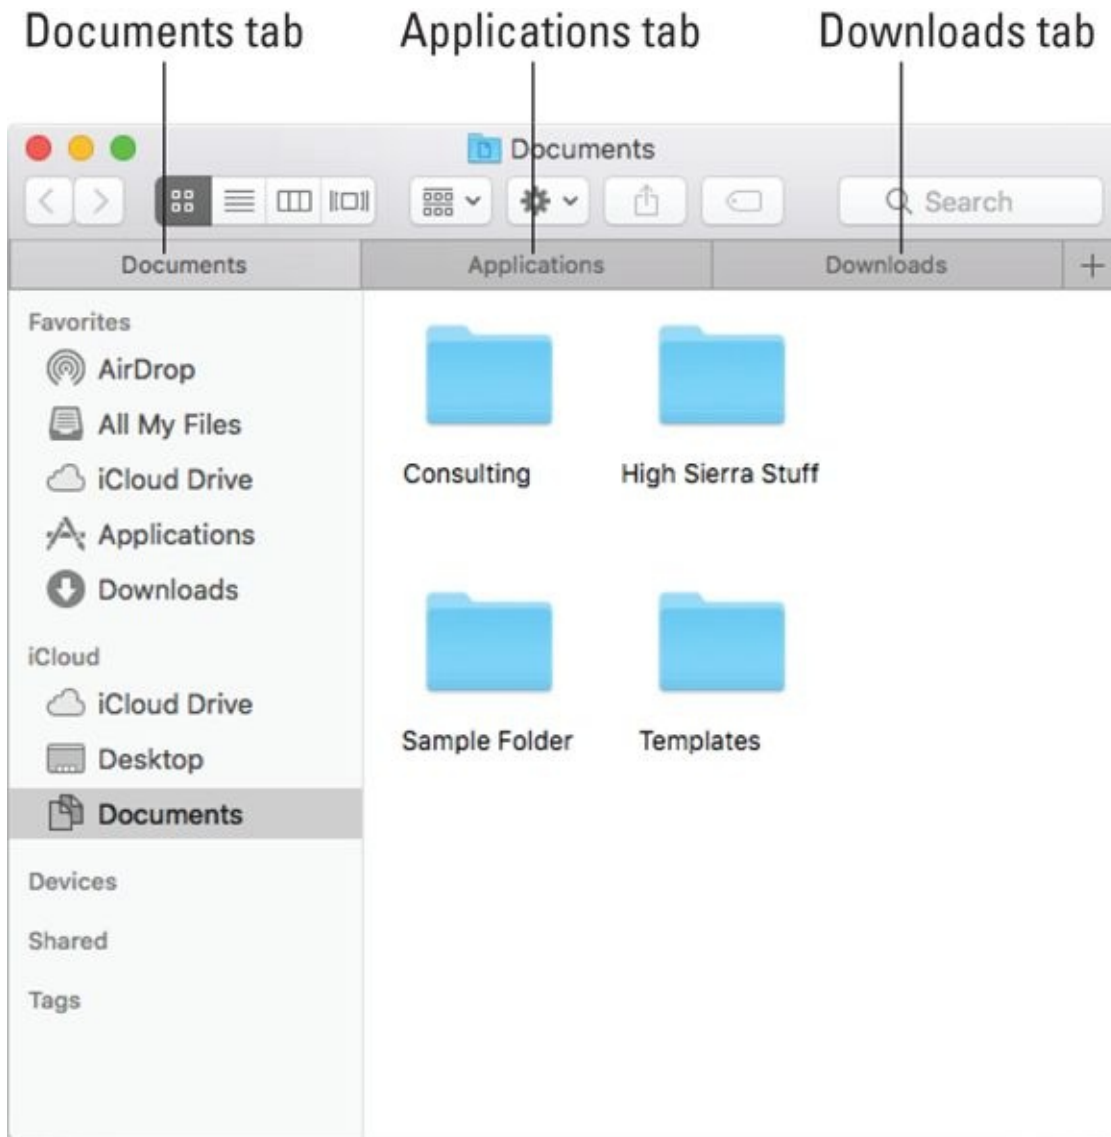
Documents tab
Applications tab
Downloads tab

Documents

Search

Documents
Applications
Downloads
+

Favorites
AirDrop
All My Files
iCloud Drive
Applications
Downloads
iCloud
iCloud Drive
Desktop
Documents
Devices
Shared
Tags

Consulting
High Sierra Stuff
Sample Folder
Templates